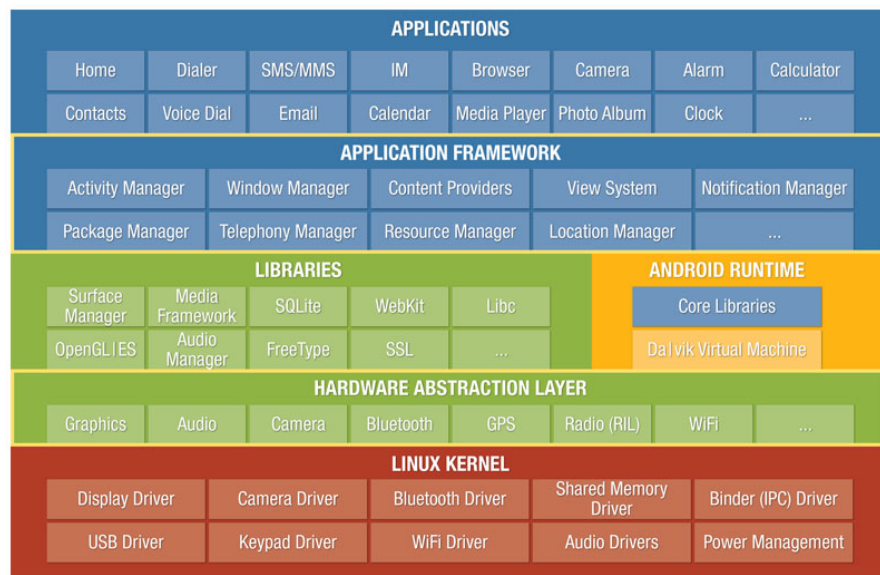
APPLICATIONS

| Home | Dialer | SMS/MMS | IM | Browser | Camera | Alarm | Calculator |
|---|---|---|---|---|---|---|---|
| Contacts | Voice Dial | Email | Calendar | Media Player | Photo Album | Clock | ... |

APPLICATION FRAMEWORK

| Activity Manager | Window Manager | Content Providers | View System | Notification Manager |
|---|---|---|---|---|
| Package Manager | Telephony Manager | Resource Manager | Location Manager | ... |

LIBRARIES

| Surface Manager | Media Framework | SQLite | WebKit | Libc |
|---|---|---|---|---|
| OpenGL\|ES | Audio Manager | FreeType | SSL | ... |

ANDROID RUNTIME

Core Libraries

Dalvik Virtual Machine

HARDWARE ABSTRACTION LAYER

| Graphics | Audio | Camera | Bluetooth | GPS | Radio (RIL) | WiFi | ... |
|---|---|---|---|---|---|---|---|

LINUX KERNEL

| Display Driver | Camera Driver | Bluetooth Driver | Shared Memory Driver | Binder (IPC) Driver |
|---|---|---|---|---|
| USB Driver | Keypad Driver | WiFi Driver | Audio Drivers | Power Management |